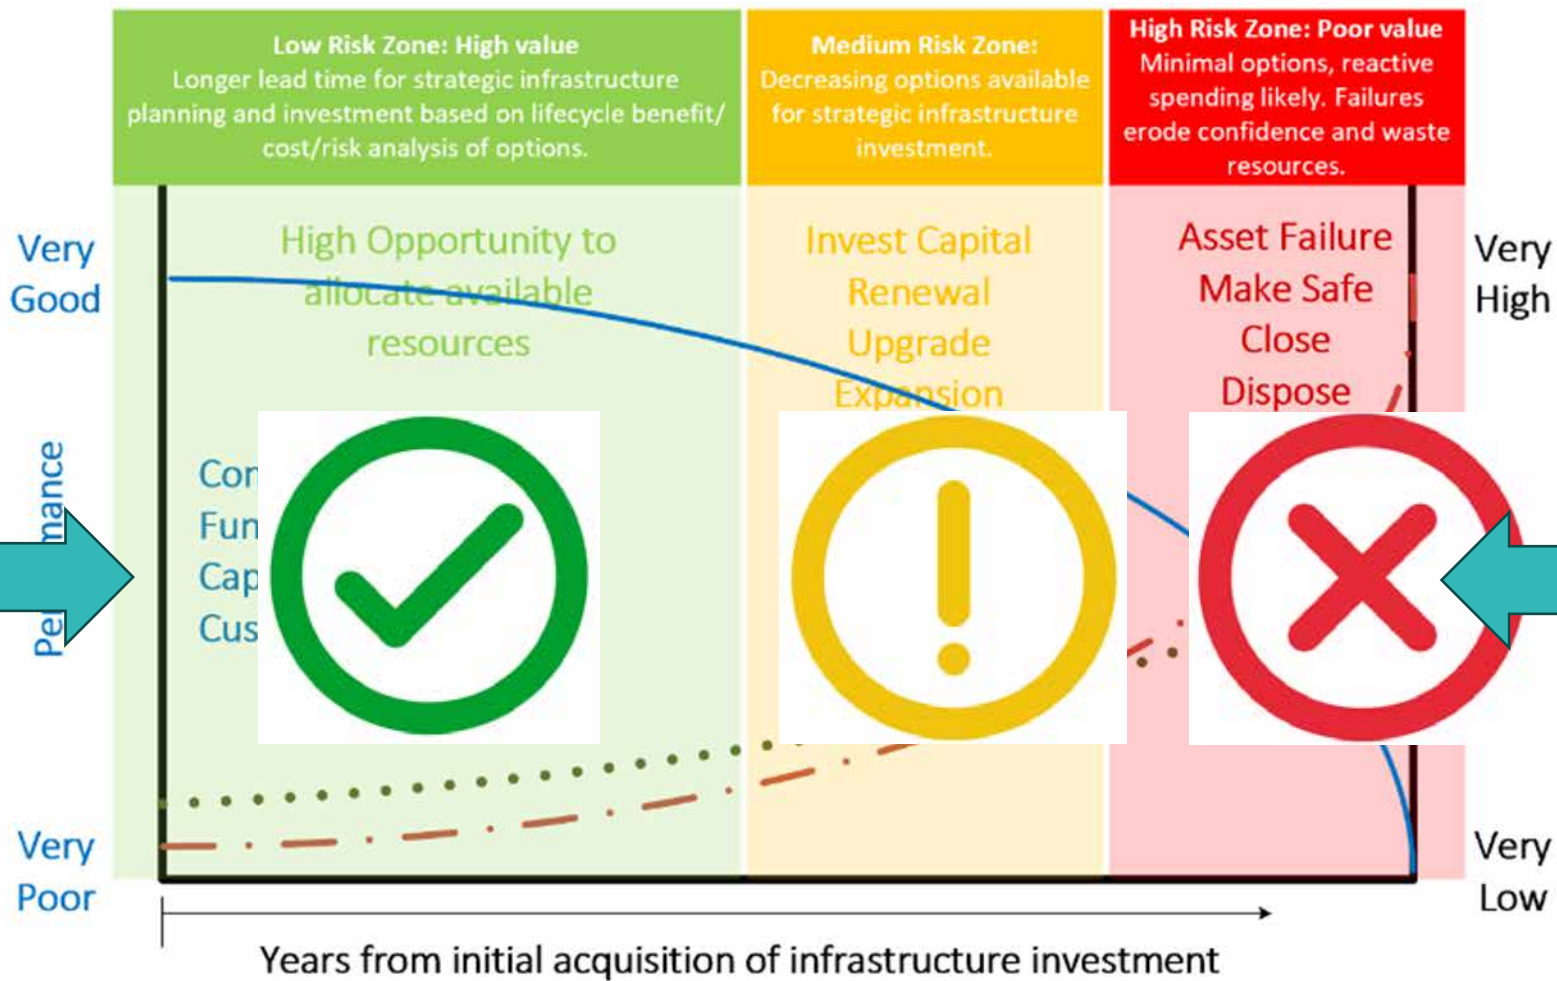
Low Risk Zone: High value
Longer lead time for strategic infrastructure planning and investment based on lifecycle benefit/ cost/risk analysis of options.

Medium Risk Zone:
Decreasing options available for strategic infrastructure investment.

High Risk Zone: Poor value
Minimal options, reactive spending likely. Failures erode confidence and waste resources.

Very Good

High Opportunity to allocate available resources

Invest Capital
Renewal
Upgrade
Expansion

Asset Failure
Make Safe
Close
Dispose

Very High

Performance

Con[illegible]
Fun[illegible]
Cap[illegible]
Cus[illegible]

Very Poor

Very Low

Years from initial acquisition of infrastructure investment